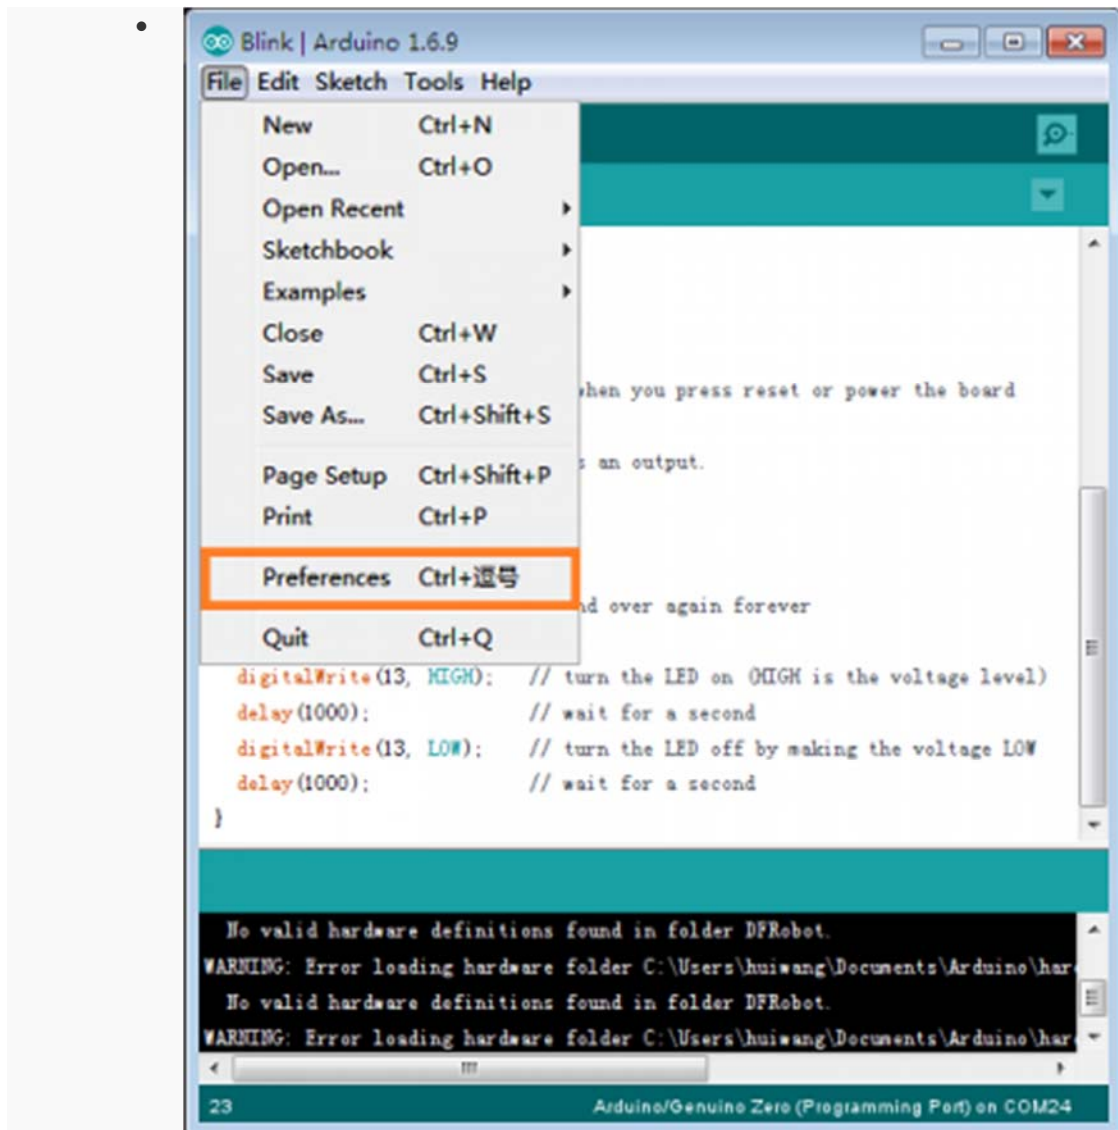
•

Blink | Arduino 1.6.9

File Edit Sketch Tools Help

New Ctrl+N
Open... Ctrl+O
Open Recent
Sketchbook
Examples
Close Ctrl+W
Save Ctrl+S
Save As... Ctrl+Shift+S
Page Setup Ctrl+Shift+P
Print Ctrl+P
Preferences Ctrl+逗号
Quit Ctrl+Q

hen you press reset or power the board

an output.

d over again forever

digitalWrite(13, HIGH); // turn the LED on (HIGH is the voltage level)
delay(1000); // wait for a second
digitalWrite(13, LOW); // turn the LED off by making the voltage LOW
delay(1000); // wait for a second
}

No valid hardware definitions found in folder DFRobot.
WARNING: Error loading hardware folder C:\Users\huiwang\Documents\Arduino\har
No valid hardware definitions found in folder DFRobot.
WARNING: Error loading hardware folder C:\Users\huiwang\Documents\Arduino\har

23 Arduino/Genuino Zero (Programming Port) on COM24